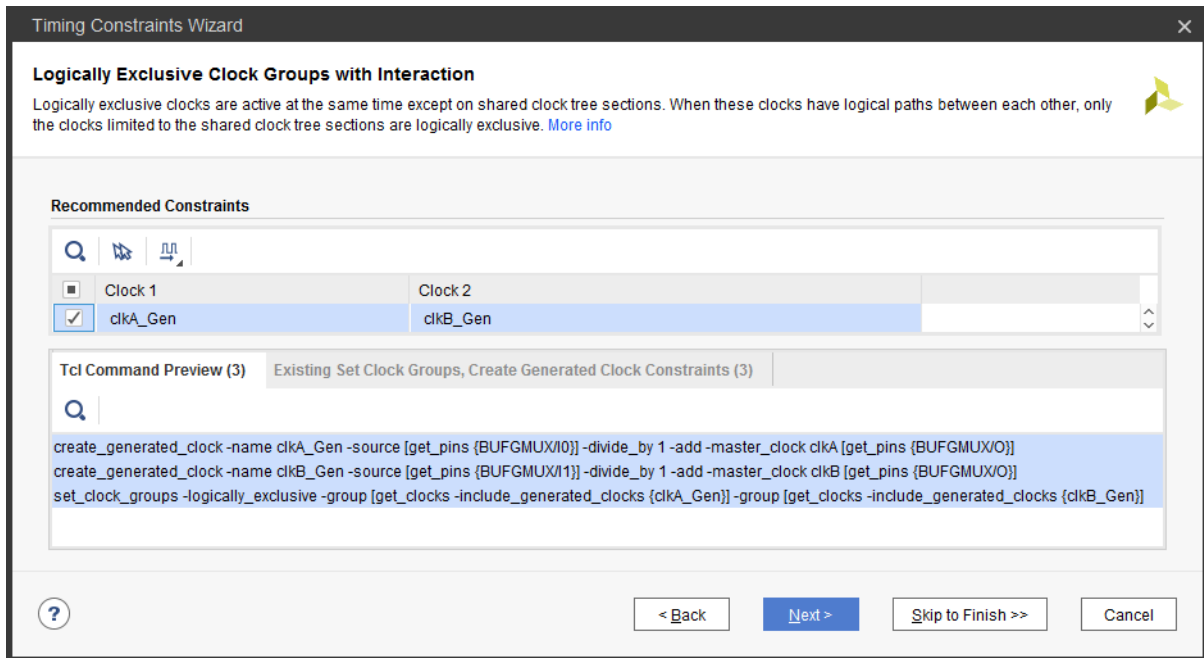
Timing Constraints Wizard

Logically Exclusive Clock Groups with Interaction

Logically exclusive clocks are active at the same time except on shared clock tree sections. When these clocks have logical paths between each other, only the clocks limited to the shared clock tree sections are logically exclusive. More info

Recommended Constraints

| | Clock 1 | Clock 2 |
|---|---|---|
| ✓ | clkA_Gen | clkB_Gen |

Tcl Command Preview (3)

Existing Set Clock Groups, Create Generated Clock Constraints (3)

create_generated_clock -name clkA_Gen -source [get_pins {BUFGMUX/I0}] -divide_by 1 -add -master_clock clkA [get_pins {BUFGMUX/O}]
create_generated_clock -name clkB_Gen -source [get_pins {BUFGMUX/I1}] -divide_by 1 -add -master_clock clkB [get_pins {BUFGMUX/O}]
set_clock_groups -logically_exclusive -group [get_clocks -include_generated_clocks {clkA_Gen}] -group [get_clocks -include_generated_clocks {clkB_Gen}]

?

< Back

Next >

Skip to Finish >>

Cancel